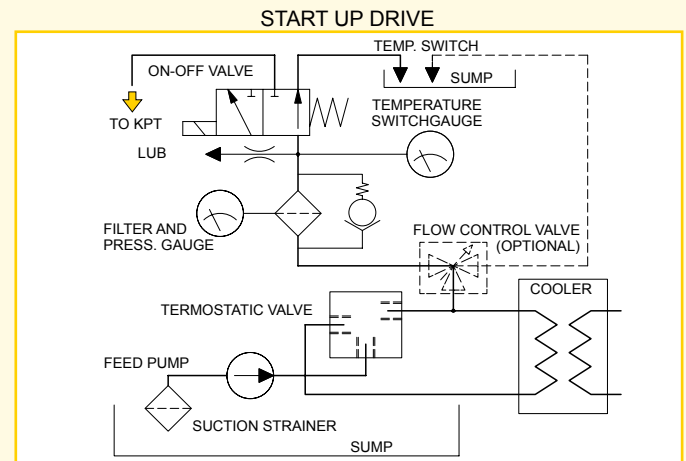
START UP DRIVE

TEMP. SWITCH

ON-OFF VALVE

SUMP

TEMPERATURE SWITCHGAUGE

TO KPT

LUB

FILTER AND PRESS. GAUGE

FLOW CONTROL VALVE (OPTIONAL)

COOLER

TERMOSTATIC VALVE

FEED PUMP

SUCTION STRAINER

SUMP